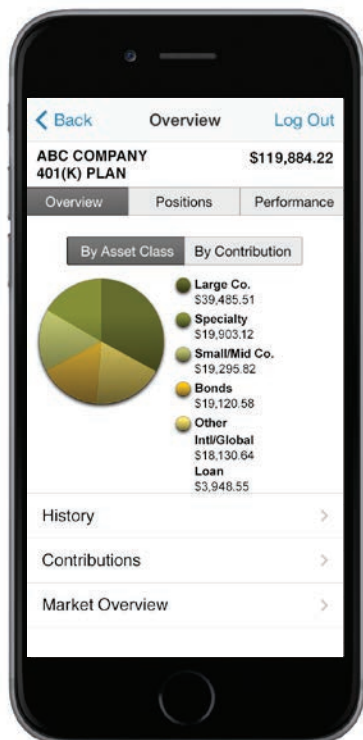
Back Overview Log Out

ABC COMPANY 401(K) PLAN $119,884.22

Overview Positions Performance

By Asset Class By Contribution

Large Co.
$39,485.51
Specialty
$19,903.12
Small/Mid Co.
$19,295.82
Bonds
$19,120.58
Other
Intl/Global
$18,130.64
Loan
$3,948.55

History

Contributions

Market Overview